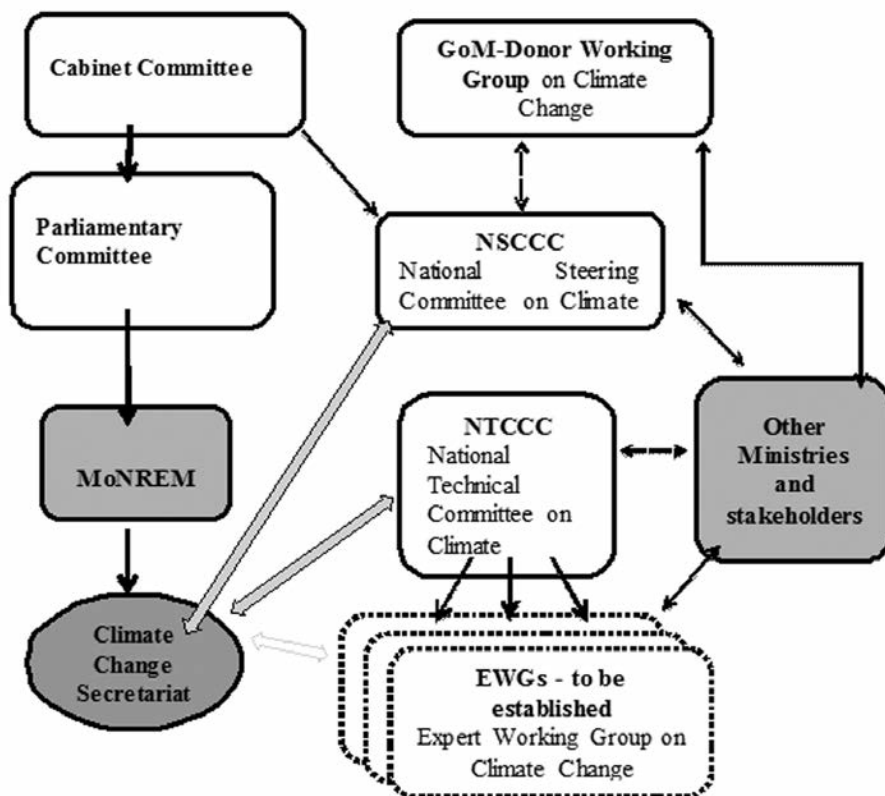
Cabinet Committee

GoM-Donor Working Group on Climate Change

Parliamentary Committee

NSCCC
National Steering Committee on Climate

MoNREM

NTCCC
National Technical Committee on Climate

Other Ministries and stakeholders

Climate Change Secretariat

EWGs - to be established
Expert Working Group on Climate Change